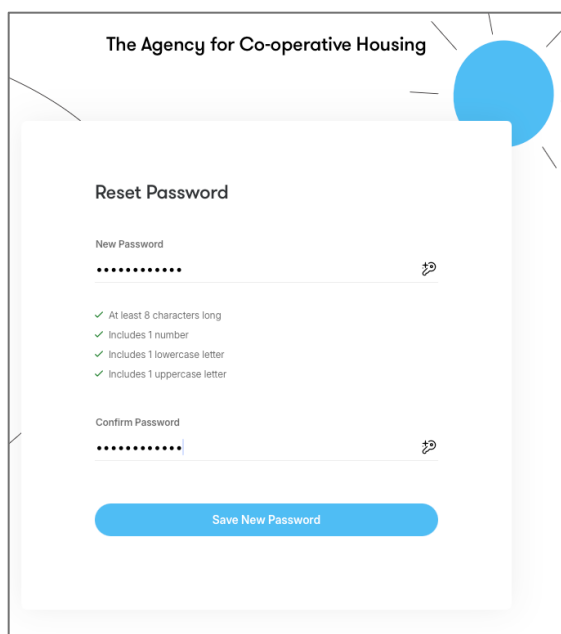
The Agency for Co-operative Housing

Reset Password

New Password

••••••••••••

✓ At least 8 characters long
✓ Includes 1 number
✓ Includes 1 lowercase letter
✓ Includes 1 uppercase letter

Confirm Password

••••••••••••

Save New Password